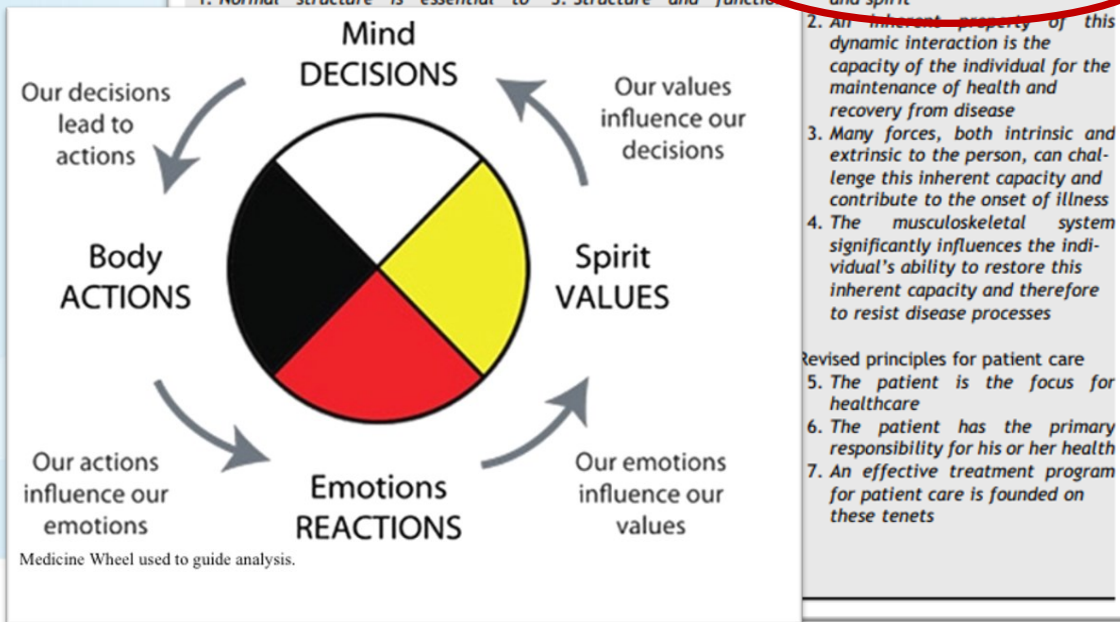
1. Normal structure is essential to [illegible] 5. Structure and functio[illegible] and spirit

Mind
DECISIONS

Our decisions lead to actions

Our values influence our decisions

Body
ACTIONS

Spirit
VALUES

Our actions influence our emotions

Emotions
REACTIONS

Our emotions influence our values

Medicine Wheel used to guide analysis.

2. An inherent property of this dynamic interaction is the capacity of the individual for the maintenance of health and recovery from disease
3. Many forces, both intrinsic and extrinsic to the person, can challenge this inherent capacity and contribute to the onset of illness
4. The musculoskeletal system significantly influences the individual's ability to restore this inherent capacity and therefore to resist disease processes

Revised principles for patient care
5. The patient is the focus for healthcare
6. The patient has the primary responsibility for his or her health
7. An effective treatment program for patient care is founded on these tenets